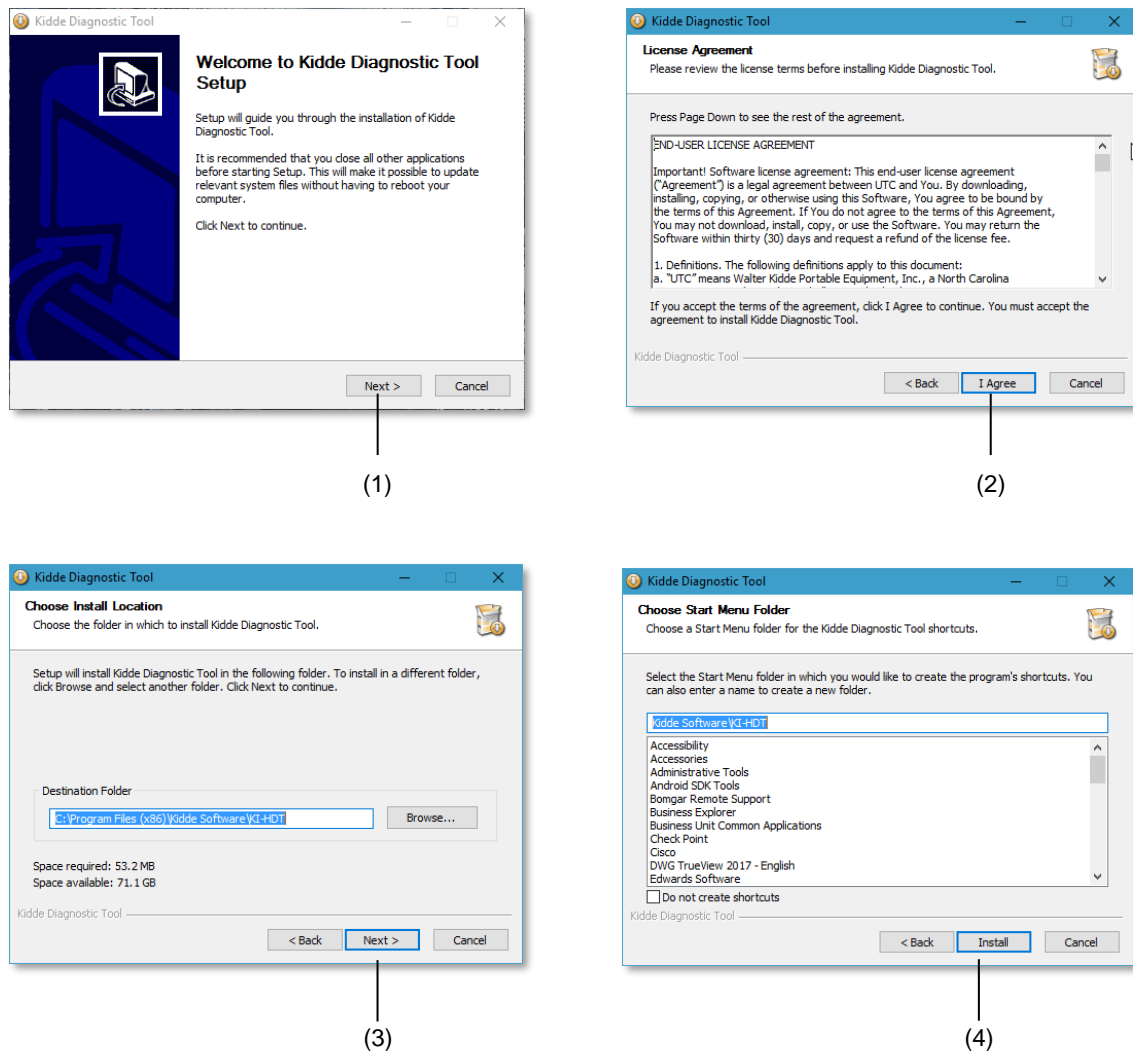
Kidde Diagnostic Tool

Welcome to Kidde Diagnostic Tool Setup

Setup will guide you through the installation of Kidde Diagnostic Tool.

It is recommended that you close all other applications before starting Setup. This will make it possible to update relevant system files without having to reboot your computer.

Click Next to continue.

Next >
Cancel

(1)

Kidde Diagnostic Tool

License Agreement
Please review the license terms before installing Kidde Diagnostic Tool.

Press Page Down to see the rest of the agreement.

END-USER LICENSE AGREEMENT

Important! Software license agreement: This end-user license agreement ("Agreement") is a legal agreement between UTC and You. By downloading, installing, copying, or otherwise using this Software, You agree to be bound by the terms of this Agreement. If You do not agree to the terms of this Agreement, You may not download, install, copy, or use the Software. You may return the Software within thirty (30) days and request a refund of the license fee.

1. Definitions. The following definitions apply to this document:
a. "UTC" means Walter Kidde Portable Equipment, Inc., a North Carolina

If you accept the terms of the agreement, click I Agree to continue. You must accept the agreement to install Kidde Diagnostic Tool.

Kidde Diagnostic Tool

< Back
I Agree
Cancel

(2)

Kidde Diagnostic Tool

Choose Install Location
Choose the folder in which to install Kidde Diagnostic Tool.

Setup will install Kidde Diagnostic Tool in the following folder. To install in a different folder, click Browse and select another folder. Click Next to continue.

Destination Folder
C:\Program Files (x86)\Kidde Software\KI-HDT
Browse...

Space required: 53.2 MB
Space available: 71.1 GB

Kidde Diagnostic Tool

< Back
Next >
Cancel

(3)

Kidde Diagnostic Tool

Choose Start Menu Folder
Choose a Start Menu folder for the Kidde Diagnostic Tool shortcuts.

Select the Start Menu folder in which you would like to create the program's shortcuts. You can also enter a name to create a new folder.

Kidde Software\KI-HDT

Accessibility
Accessories
Administrative Tools
Android SDK Tools
Bomgar Remote Support
Business Explorer
Business Unit Common Applications
Check Point
Cisco
DWG TrueView 2017 - English
Edwards Software

Do not create shortcuts

Kidde Diagnostic Tool

< Back
Install
Cancel

(4)